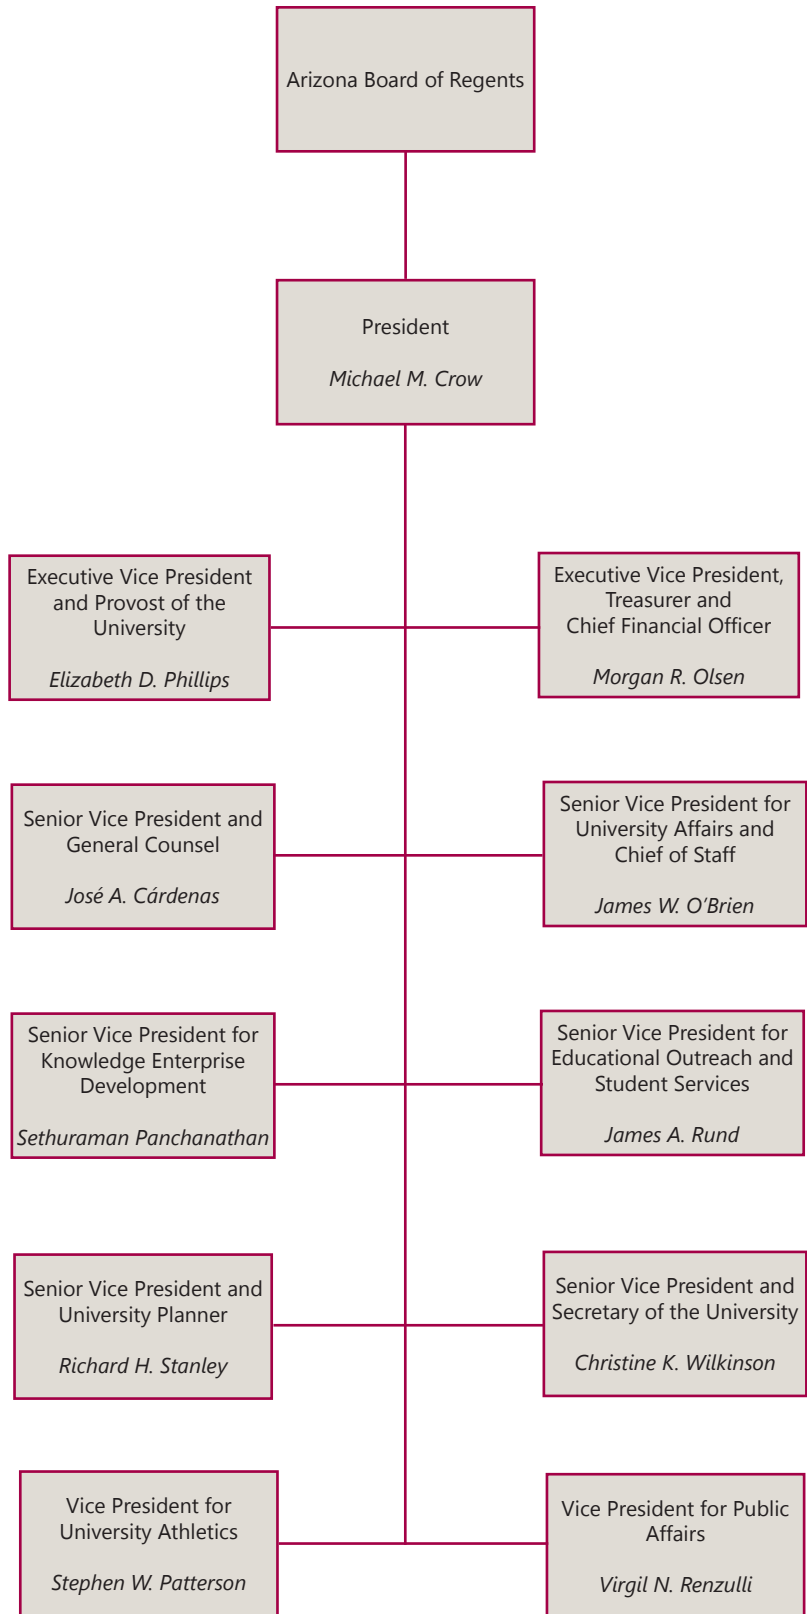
Arizona Board of Regents

President

Michael M. Crow

Executive Vice President and Provost of the University

Elizabeth D. Phillips

Executive Vice President, Treasurer and Chief Financial Officer

Morgan R. Olsen

Senior Vice President and General Counsel

José A. Cárdenas

Senior Vice President for University Affairs and Chief of Staff

James W. O'Brien

Senior Vice President for Knowledge Enterprise Development

Sethuraman Panchanathan

Senior Vice President for Educational Outreach and Student Services

James A. Rund

Senior Vice President and University Planner

Richard H. Stanley

Senior Vice President and Secretary of the University

Christine K. Wilkinson

Vice President for University Athletics

Stephen W. Patterson

Vice President for Public Affairs

Virgil N. Renzulli